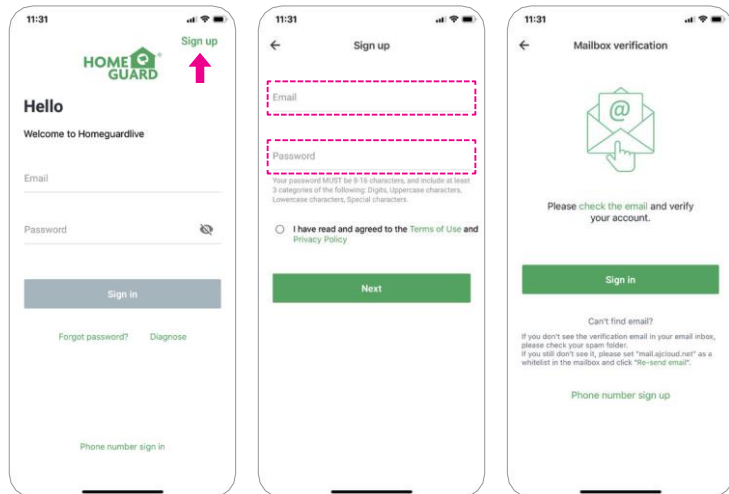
11:31

HOME GUARD

Sign up

Hello

Welcome to Homeguardlive

Email

Password

Sign in

Forgot password? Diagnose

Phone number sign in

11:31

Sign up

Email

Password

Your password MUST be 8-16 characters, and include at least 3 categories of the following: Digits, Uppercase characters, Lowercase characters, Special characters.

I have read and agreed to the Terms of Use and Privacy Policy

Next

11:31

Mailbox verification

Please check the email and verify your account.

Sign in

Can't find email?

If you don't see the verification email in your email inbox, please check your spam folder.
If you still don't see it, please set "mail.ajcloud.net" as a whitelist in the mailbox and click "Re-send email".

Phone number sign up